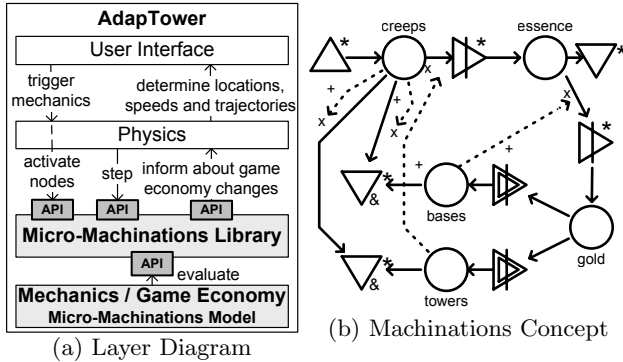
AdapTower

User Interface

trigger mechanics

determine locations, speeds and trajectories

Physics

activate nodes

step

inform about game economy changes

API

API

API

Micro-Machinations Library

API

evaluate

Mechanics / Game Economy

Micro-Machinations Model

(a) Layer Diagram

creeps

essence

*

*

*

+

x

x

+

x

+

x

*

*

&

bases

+

gold

*

&

towers

(b) Machinations Concept